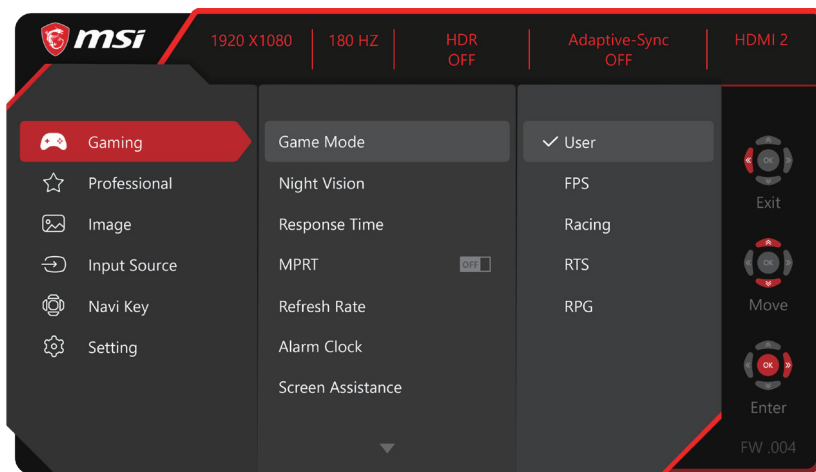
msi

1920 X1080 | 180 HZ | HDR OFF | Adaptive-Sync OFF | HDMI 2

Gaming
Professional
Image
Input Source
Navi Key
Setting

Game Mode
Night Vision
Response Time
MPRT OFF
Refresh Rate
Alarm Clock
Screen Assistance

✓ User
FPS
Racing
RTS
RPG

OK
Exit
OK
Move
OK
Enter

FW .004